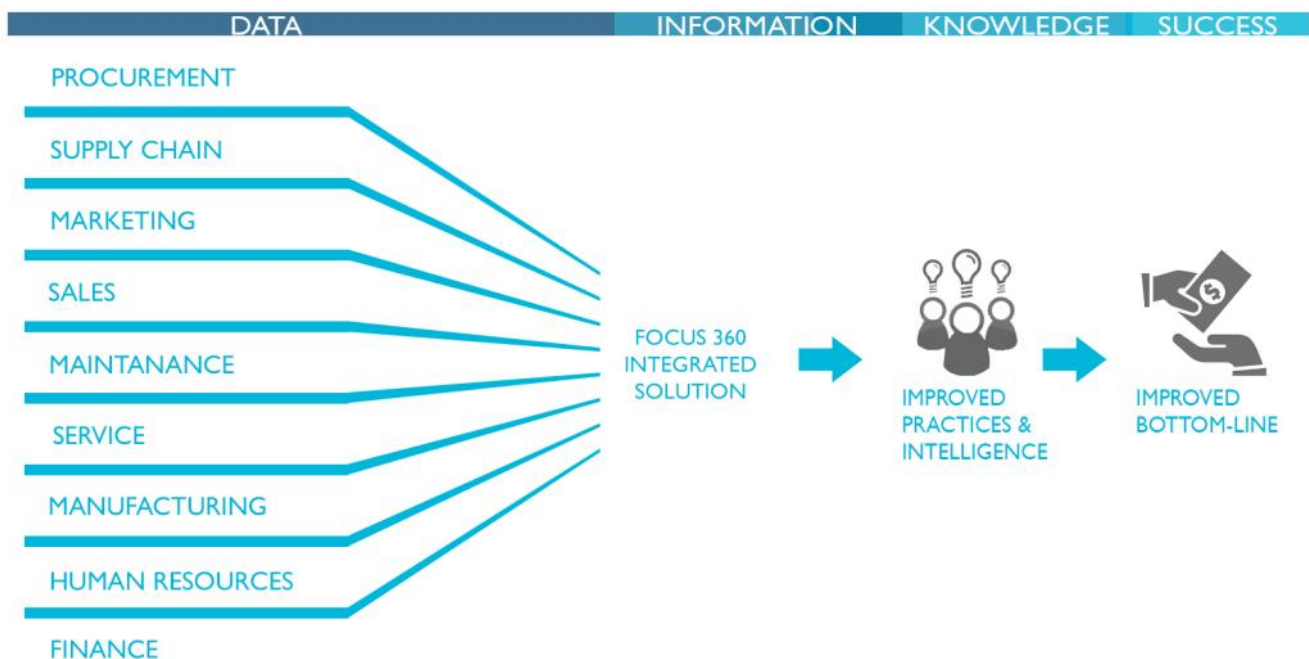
DATA INFORMATION KNOWLEDGE SUCCESS

PROCUREMENT

SUPPLY CHAIN

MARKETING

SALES

MAINTANANCE

SERVICE

MANUFACTURING

HUMAN RESOURCES

FINANCE

FOCUS 360 INTEGRATED SOLUTION

IMPROVED PRACTICES & INTELLIGENCE

$

IMPROVED BOTTOM-LINE